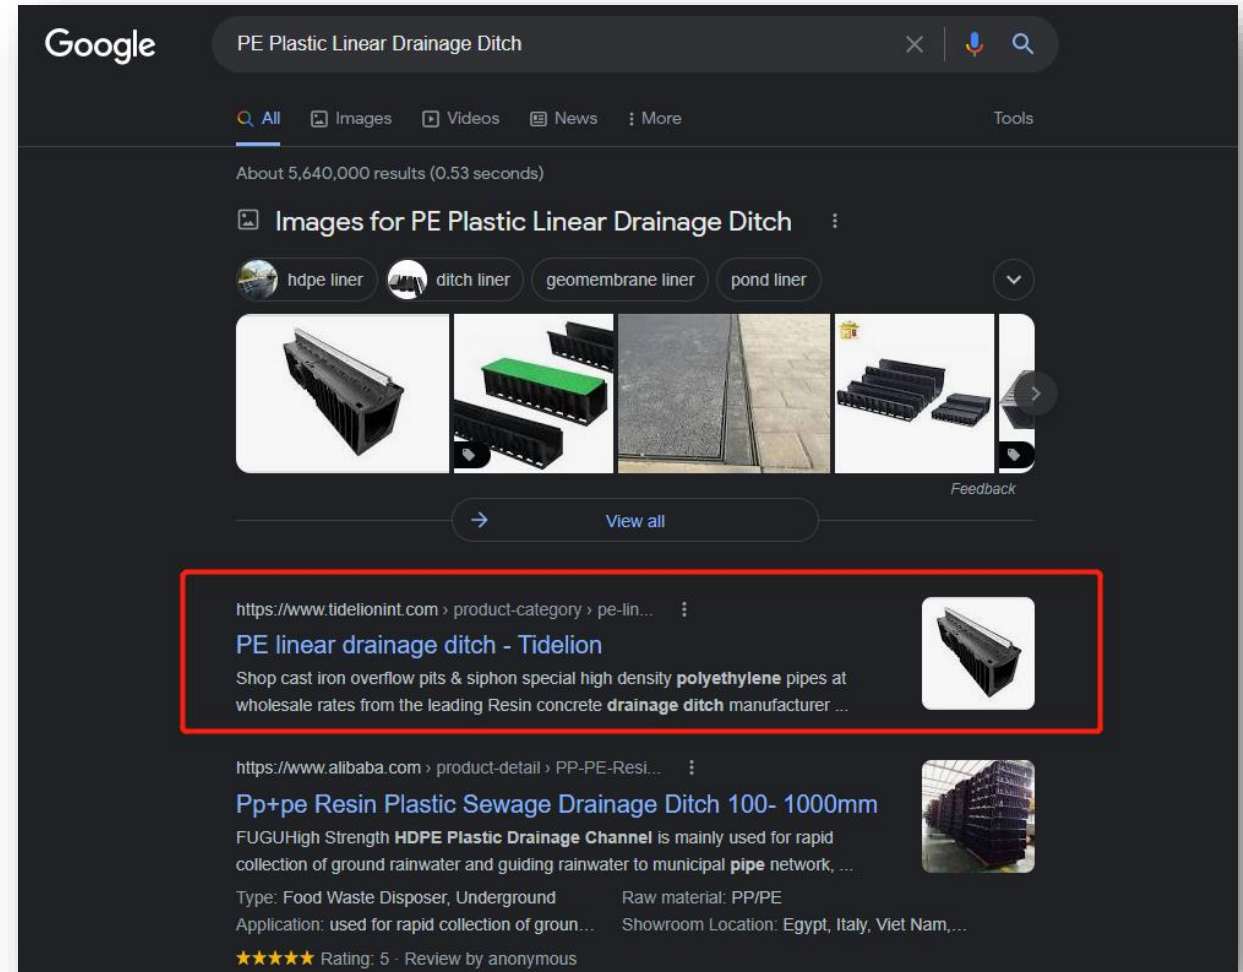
Google

PE Plastic Linear Drainage Ditch

All Images Videos News More Tools

About 5,640,000 results (0.53 seconds)

Images for PE Plastic Linear Drainage Ditch

hdpe liner ditch liner geomembrane liner pond liner

Feedback

View all

https://www.tidelionint.com › product-category › pe-lin...

PE linear drainage ditch - Tidelion

Shop cast iron overflow pits & siphon special high density **polyethylene** pipes at wholesale rates from the leading Resin concrete **drainage ditch** manufacturer ...

https://www.alibaba.com › product-detail › PP-PE-Resi...

Pp+pe Resin Plastic Sewage Drainage Ditch 100- 1000mm

FUGUHigh Strength **HDPE Plastic Drainage Channel** is mainly used for rapid collection of ground rainwater and guiding rainwater to municipal **pipe** network, ...

Type: Food Waste Disposer, Underground
Raw material: PP/PE
Application: used for rapid collection of groun...
Showroom Location: Egypt, Italy, Viet Nam,...

★★★★★ Rating: 5 · Review by anonymous